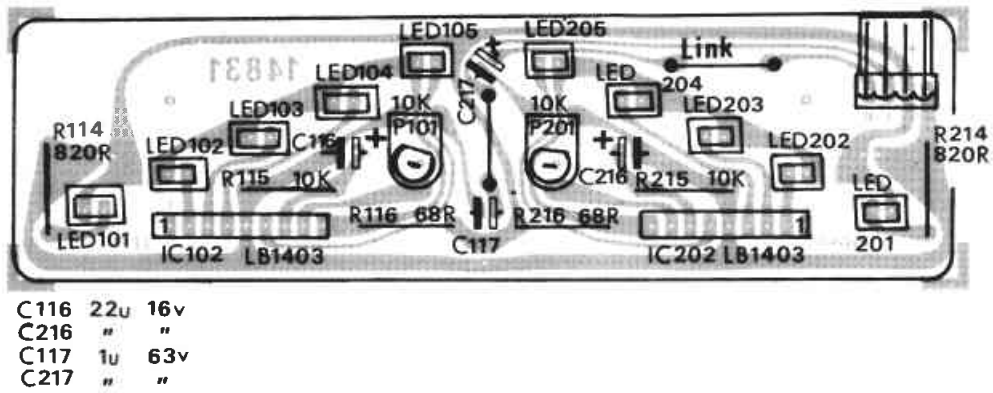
LED105
LED205
Link
14831
LED104
LED
204
C217
LED103
10K
10K
LED203
R114
P101
P201
R214
820R
C116
+
+
820R
LED102
LED202
R115 10K
C216
R215 10K
LED
R116 68R
R216 68R
1
1
LED101
C117
201
IC102 LB1403
IC202 LB1403

C116 22u 16v
C216 " "
C117 1u 63v
C217 " "